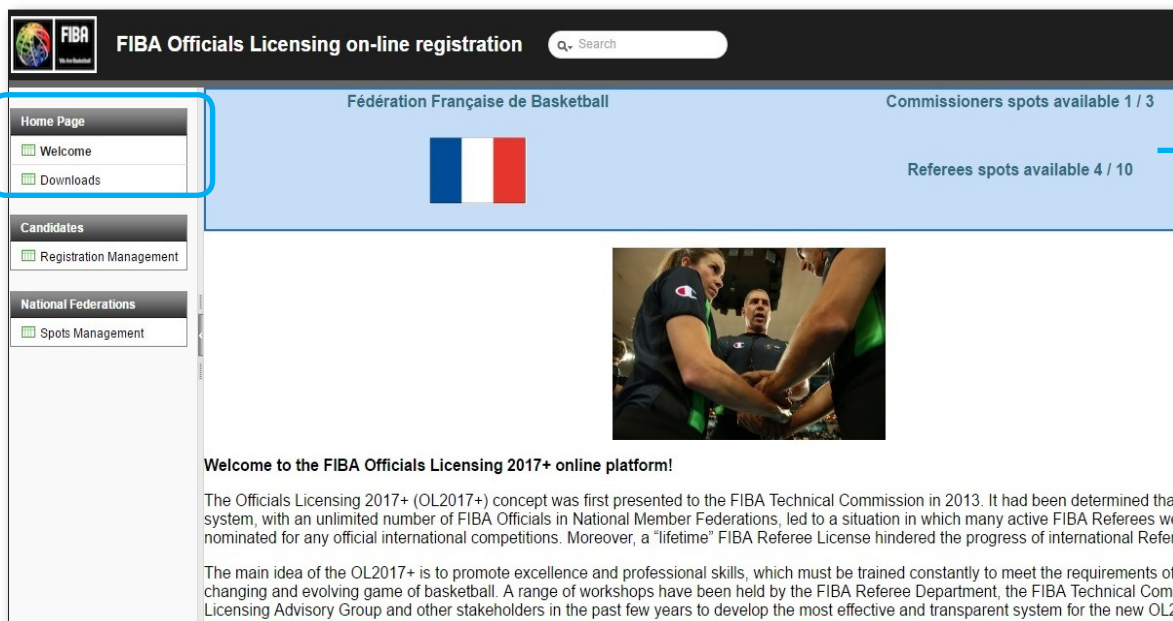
FIBA
We Are Basketball

FIBA Officials Licensing on-line registration

Search

Home Page
Welcome
Downloads

Candidates
Registration Management

National Federations
Spots Management

Fédération Française de Basketball

Commissioners spots available 1 / 3

Referees spots available 4 / 10

Welcome to the FIBA Officials Licensing 2017+ online platform!

The Officials Licensing 2017+ (OL2017+) concept was first presented to the FIBA Technical Commission in 2013. It had been determined tha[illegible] system, with an unlimited number of FIBA Officials in National Member Federations, led to a situation in which many active FIBA Referees we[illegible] nominated for any official international competitions. Moreover, a "lifetime" FIBA Referee License hindered the progress of international Refer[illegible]

The main idea of the OL2017+ is to promote excellence and professional skills, which must be trained constantly to meet the requirements of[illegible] changing and evolving game of basketball. A range of workshops have been held by the FIBA Referee Department, the FIBA Technical Com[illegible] Licensing Advisory Group and other stakeholders in the past few years to develop the most effective and transparent system for the new OL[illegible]